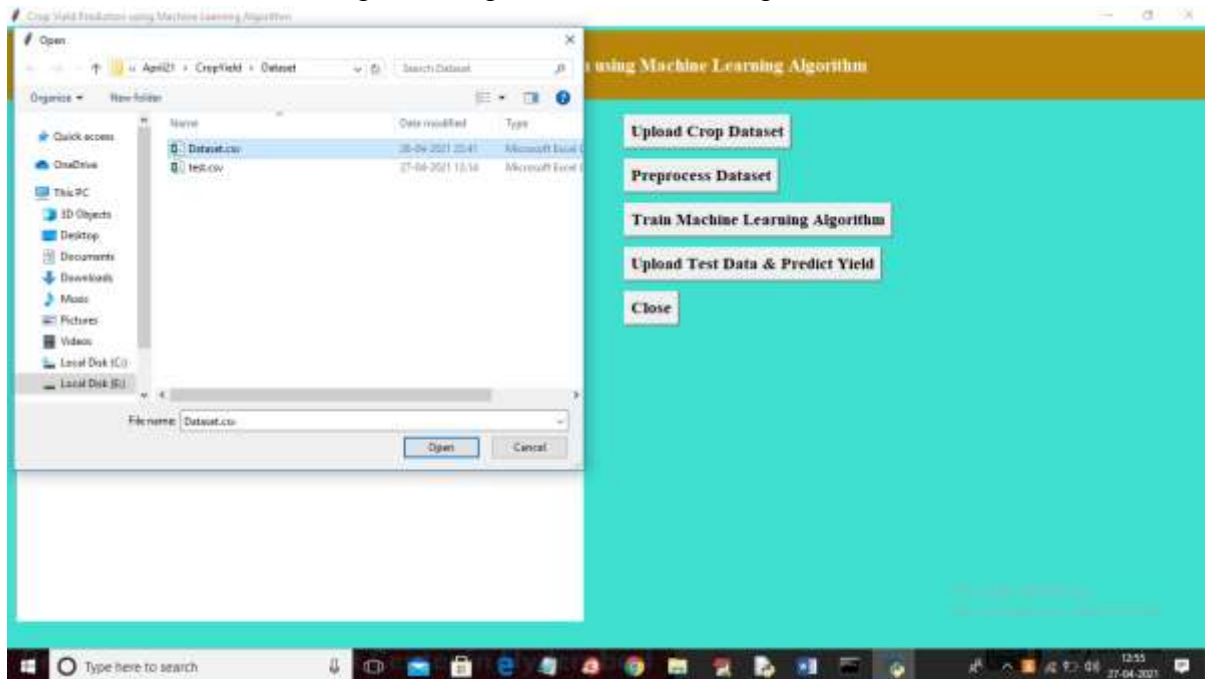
Crop Yield Prediction using Machine Learning Algorithm

Open

« April21 › CropYield › Dataset

Search Dataset

Organize ▾ New folder

Quick access
OneDrive
This PC
3D Objects
Desktop
Documents
Downloads
Music
Pictures
Videos
Local Disk (C:)
Local Disk (E:)

| Name | Date modified | Type |
|---|---|---|
| Dataset.csv | 26-04-2021 23:41 | Microsoft Excel C |
| test.csv | 27-04-2021 12:14 | Microsoft Excel C |

File name: Dataset.csv

Open Cancel

using Machine Learning Algorithm

Upload Crop Dataset

Preprocess Dataset

Train Machine Learning Algorithm

Upload Test Data & Predict Yield

Close

Type here to search

12:55
27-04-2021